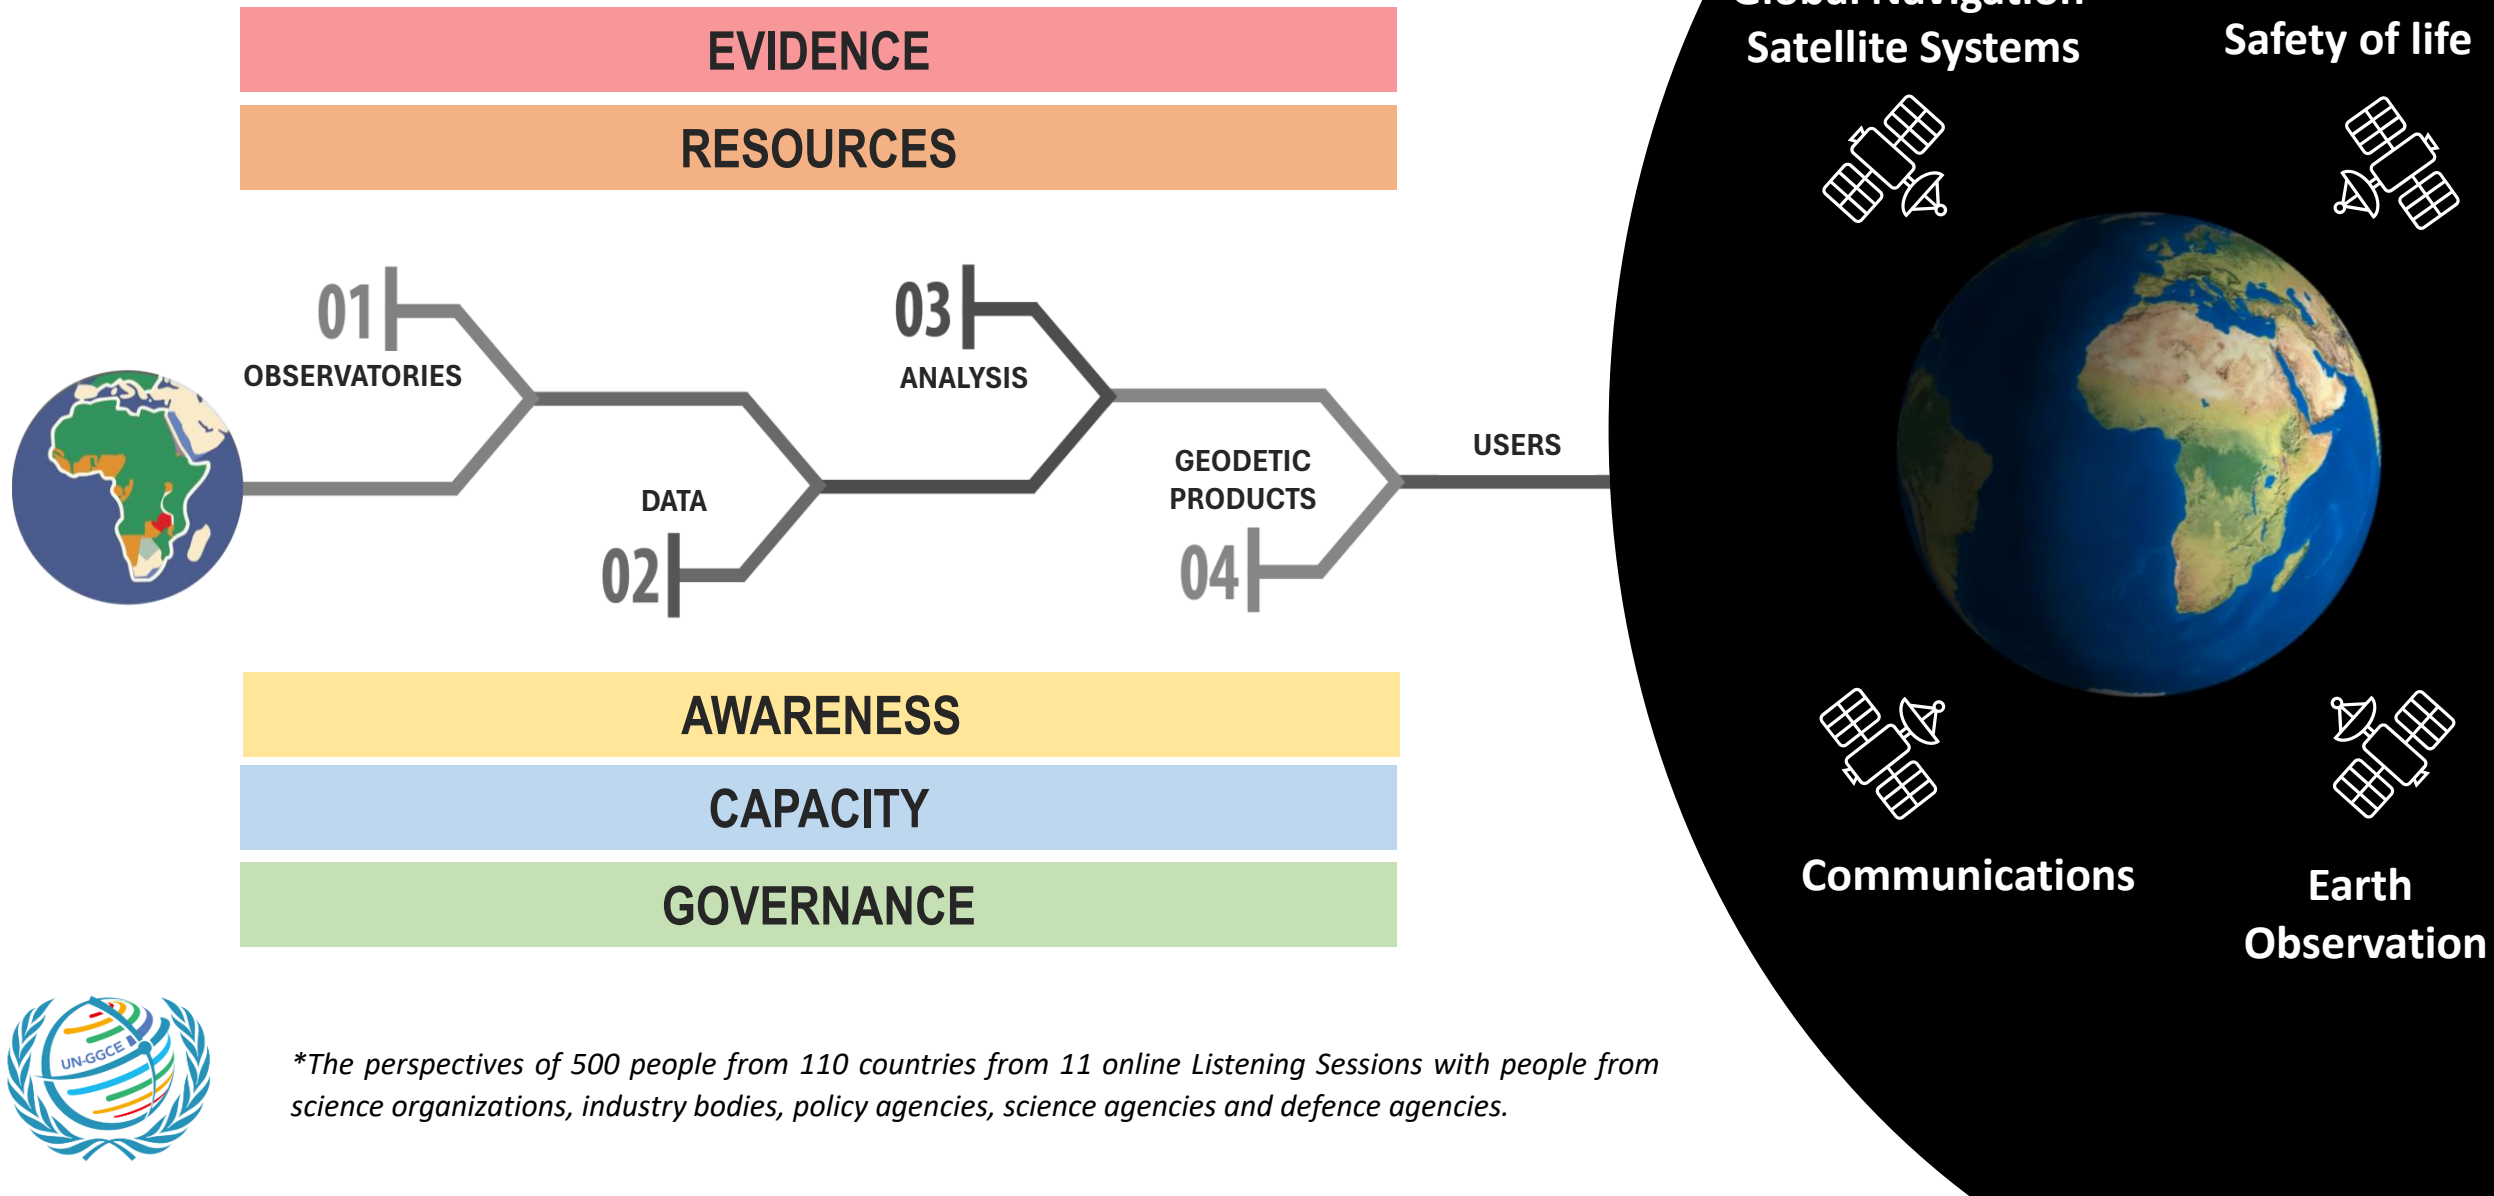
EVIDENCE

RESOURCES

01 OBSERVATORIES

02 DATA

03 ANALYSIS

04 GEODETIC PRODUCTS

USERS

AWARENESS

CAPACITY

GOVERNANCE

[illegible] Satellite Systems

Safety of life

Communications

Earth Observation

UN-GGCE

*The perspectives of 500 people from 110 countries from 11 online Listening Sessions with people from science organizations, industry bodies, policy agencies, science agencies and defence agencies.